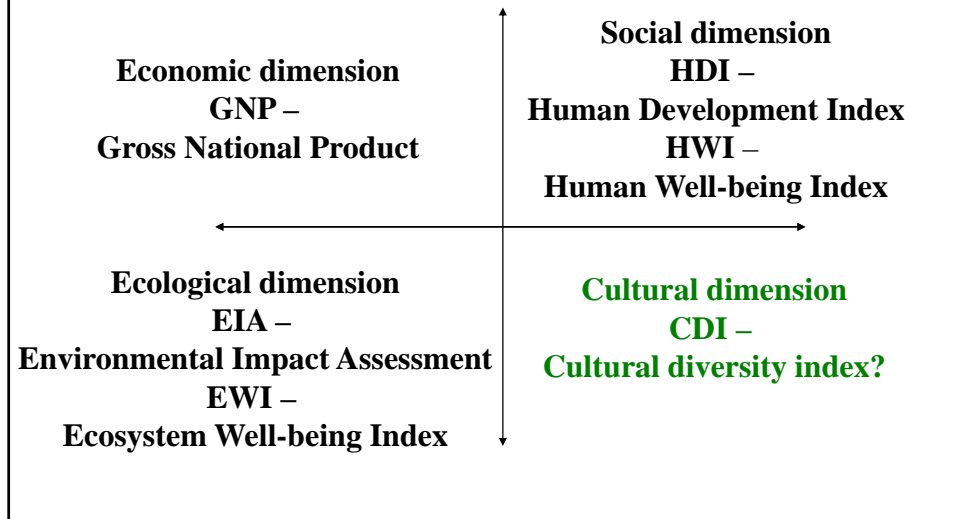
Economic dimension
GNP –
Gross National Product

Social dimension
HDI –
Human Development Index
HWI –
Human Well-being Index

Ecological dimension
EIA –
Environmental Impact Assessment
EWI –
Ecosystem Well-being Index

Cultural dimension
CDI –
Cultural diversity index?